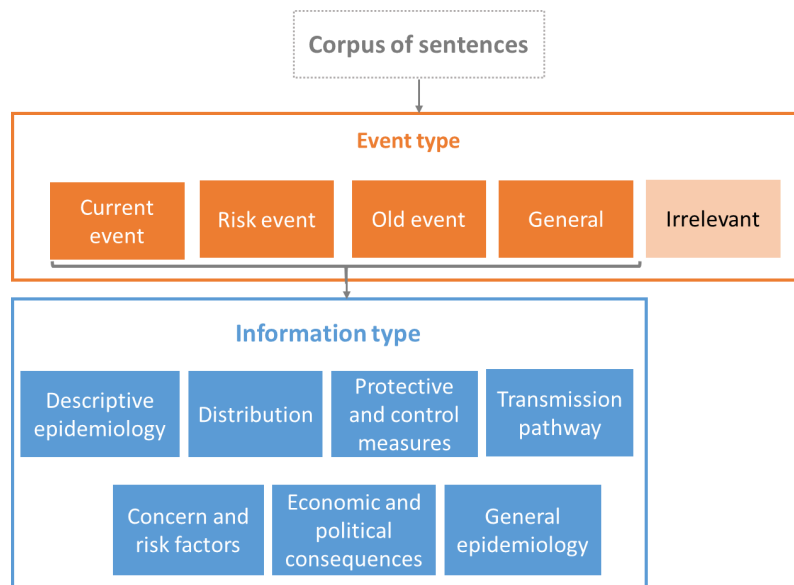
Corpus of sentences

Event type

Current event

Risk event

Old event

General

Irrelevant

Information type

Descriptive epidemiology

Distribution

Protective and control measures

Transmission pathway

Concern and risk factors

Economic and political consequences

General epidemiology